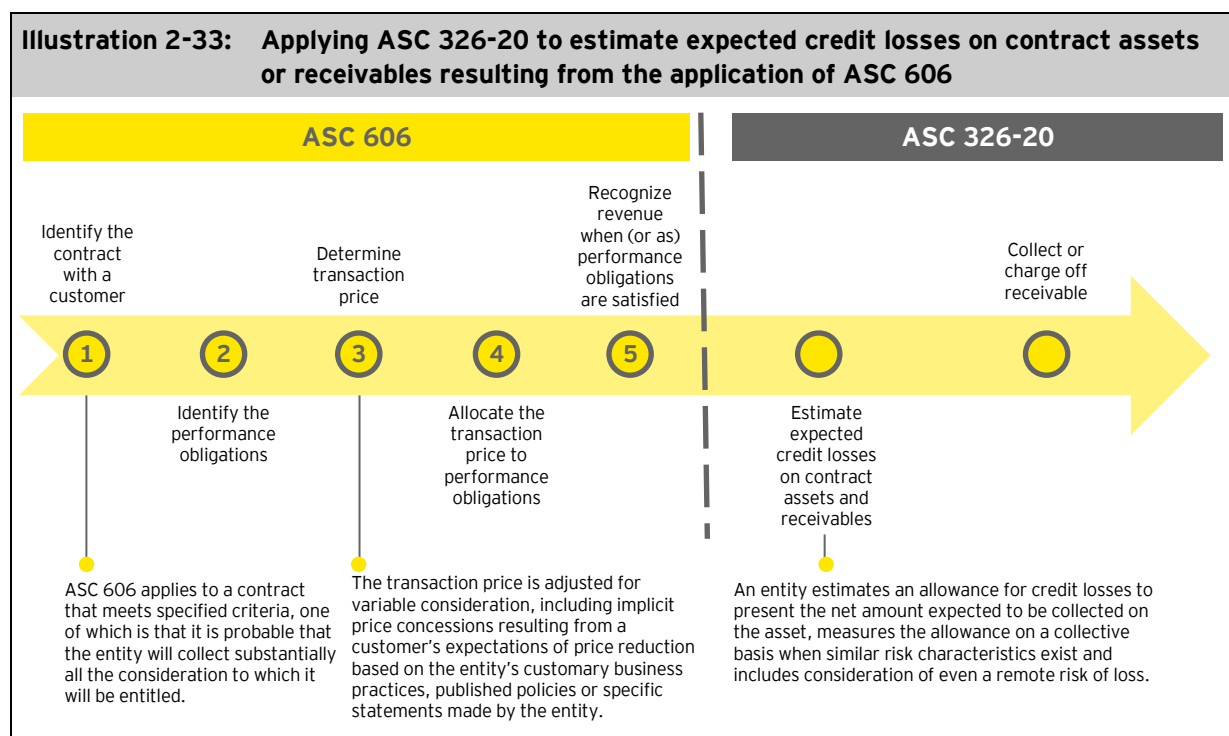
Illustration 2-33: Applying ASC 326-20 to estimate expected credit losses on contract assets or receivables resulting from the application of ASC 606

ASC 606

ASC 326-20

Identify the contract with a customer

Determine transaction price

Recognize revenue when (or as) performance obligations are satisfied

Collect or charge off receivable

1

2

3

4

5

Identify the performance obligations

Allocate the transaction price to performance obligations

Estimate expected credit losses on contract assets and receivables

ASC 606 applies to a contract that meets specified criteria, one of which is that it is probable that the entity will collect substantially all the consideration to which it will be entitled.

The transaction price is adjusted for variable consideration, including implicit price concessions resulting from a customer's expectations of price reduction based on the entity's customary business practices, published policies or specific statements made by the entity.

An entity estimates an allowance for credit losses to present the net amount expected to be collected on the asset, measures the allowance on a collective basis when similar risk characteristics exist and includes consideration of even a remote risk of loss.